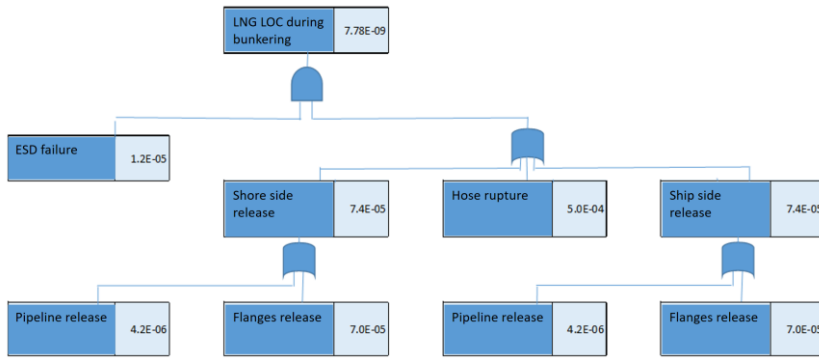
LNG LOC during bunkering 7.78E-09

ESD failure 1.2E-05

Shore side release 7.4E-05

Hose rupture 5.0E-04

Ship side release 7.4E-05

Pipeline release 4.2E-06

Flanges release 7.0E-05

Pipeline release 4.2E-06

Flanges release 7.0E-05